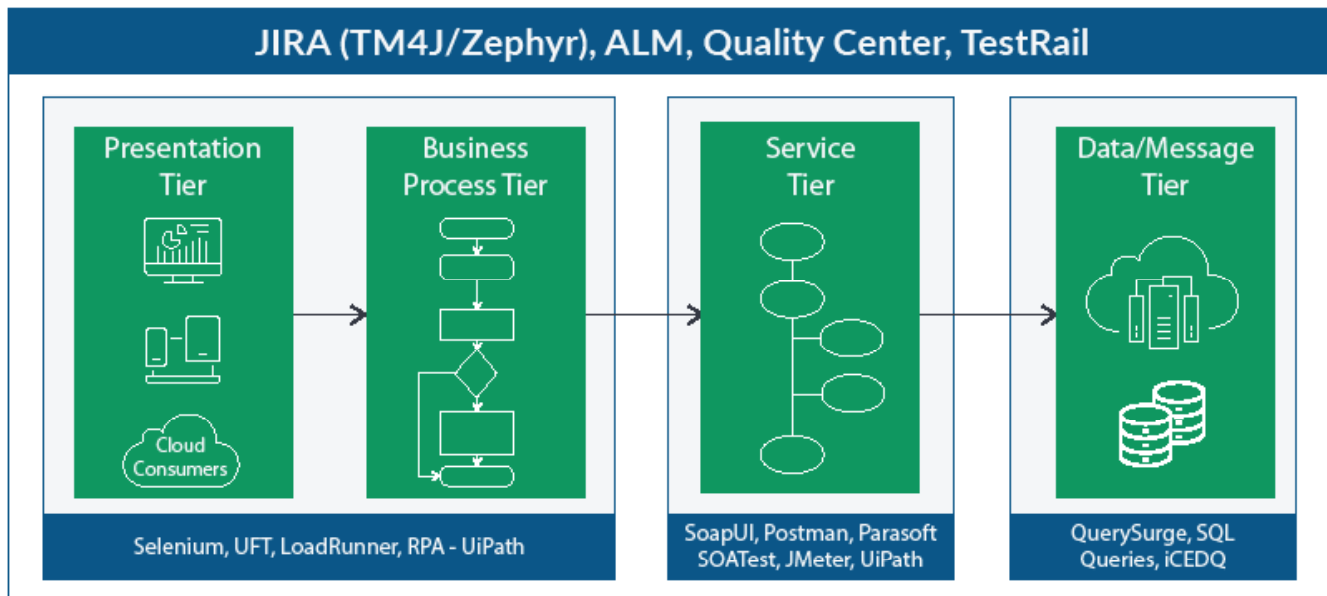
JIRA (TM4J/Zephyr), ALM, Quality Center, TestRail

Presentation Tier

Cloud Consumers

Business Process Tier

Selenium, UFT, LoadRunner, RPA - UiPath

Service Tier

SoapUI, Postman, Parasoft SOATest, JMeter, UiPath

Data/Message Tier

QuerySurge, SQL Queries, iCEDQ